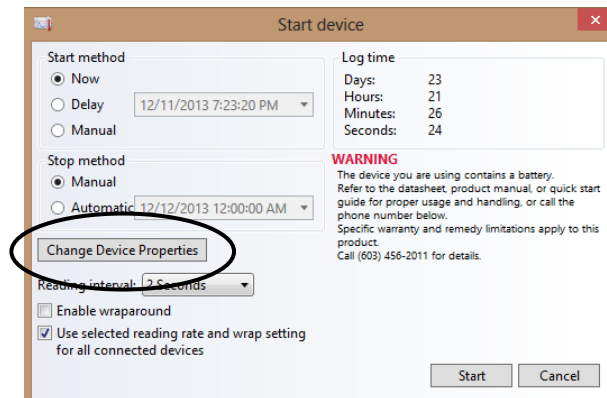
Start device

Start method
Now
Delay 12/11/2013 7:23:20 PM
Manual

Log time
Days: 23
Hours: 21
Minutes: 26
Seconds: 24

Stop method
Manual
Automatic 12/12/2013 12:00:00 AM

WARNING
The device you are using contains a battery.
Refer to the datasheet, product manual, or quick start guide for proper usage and handling, or call the phone number below.
Specific warranty and remedy limitations apply to this product.
Call (603) 456-2011 for details.

Change Device Properties

Reading interval: 2 Seconds

Enable wraparound
Use selected reading rate and wrap setting for all connected devices

Start Cancel